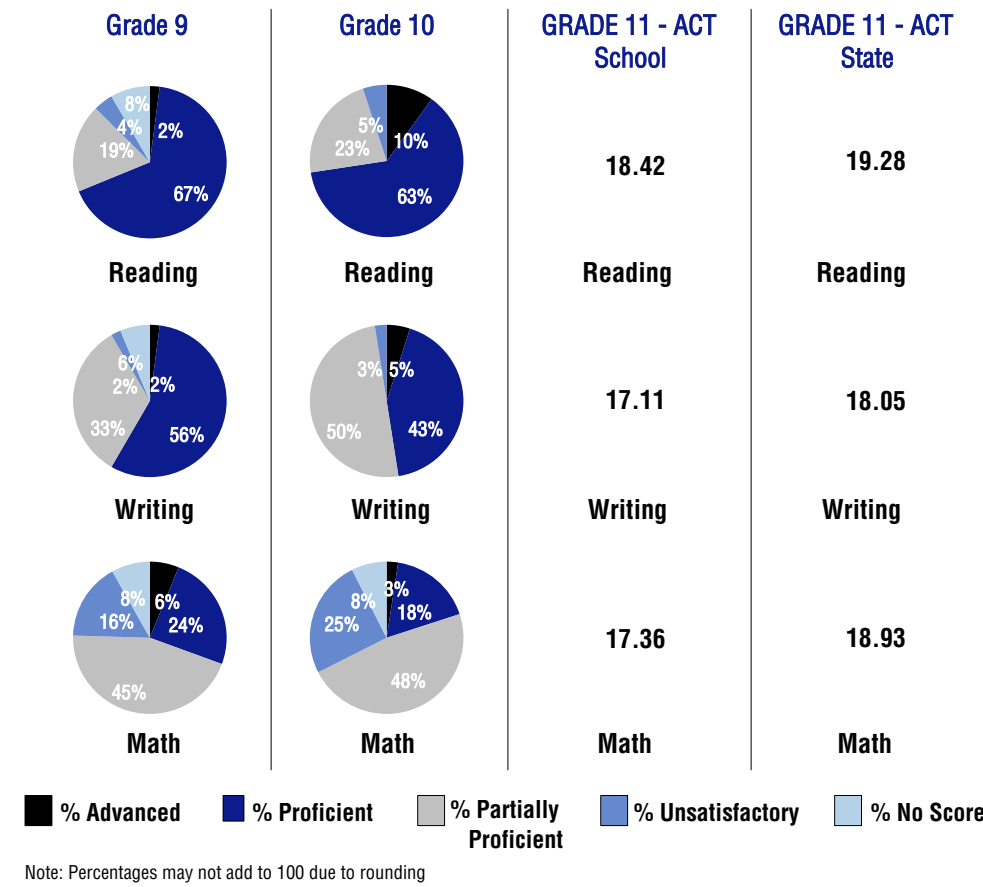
Grade 9

8%
4%
2%
19%
67%

Reading

6%
2%
2%
33%
56%

Writing

8%
6%
16%
24%
45%

Math

Grade 10

5%
10%
23%
63%

Reading

3%
5%
50%
43%

Writing

3%
8%
18%
25%
48%

Math

GRADE 11 - ACT School

18.42

Reading

17.11

Writing

17.36

Math

GRADE 11 - ACT State

19.28

Reading

18.05

Writing

18.93

Math

% Advanced
% Proficient
% Partially Proficient
% Unsatisfactory
% No Score

Note: Percentages may not add to 100 due to rounding